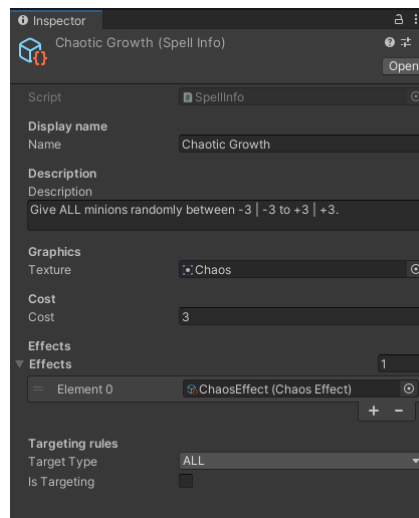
Inspector

Chaotic Growth (Spell Info)

Open

Script SpellInfo

Display name
Name Chaotic Growth

Description
Description
Give ALL minions randomly between -3 | -3 to +3 | +3.

Graphics
Texture Chaos

Cost
Cost 3

Effects
Effects 1
Element 0 ChaosEffect (Chaos Effect)
+ -

Targeting rules
Target Type ALL
Is Targeting